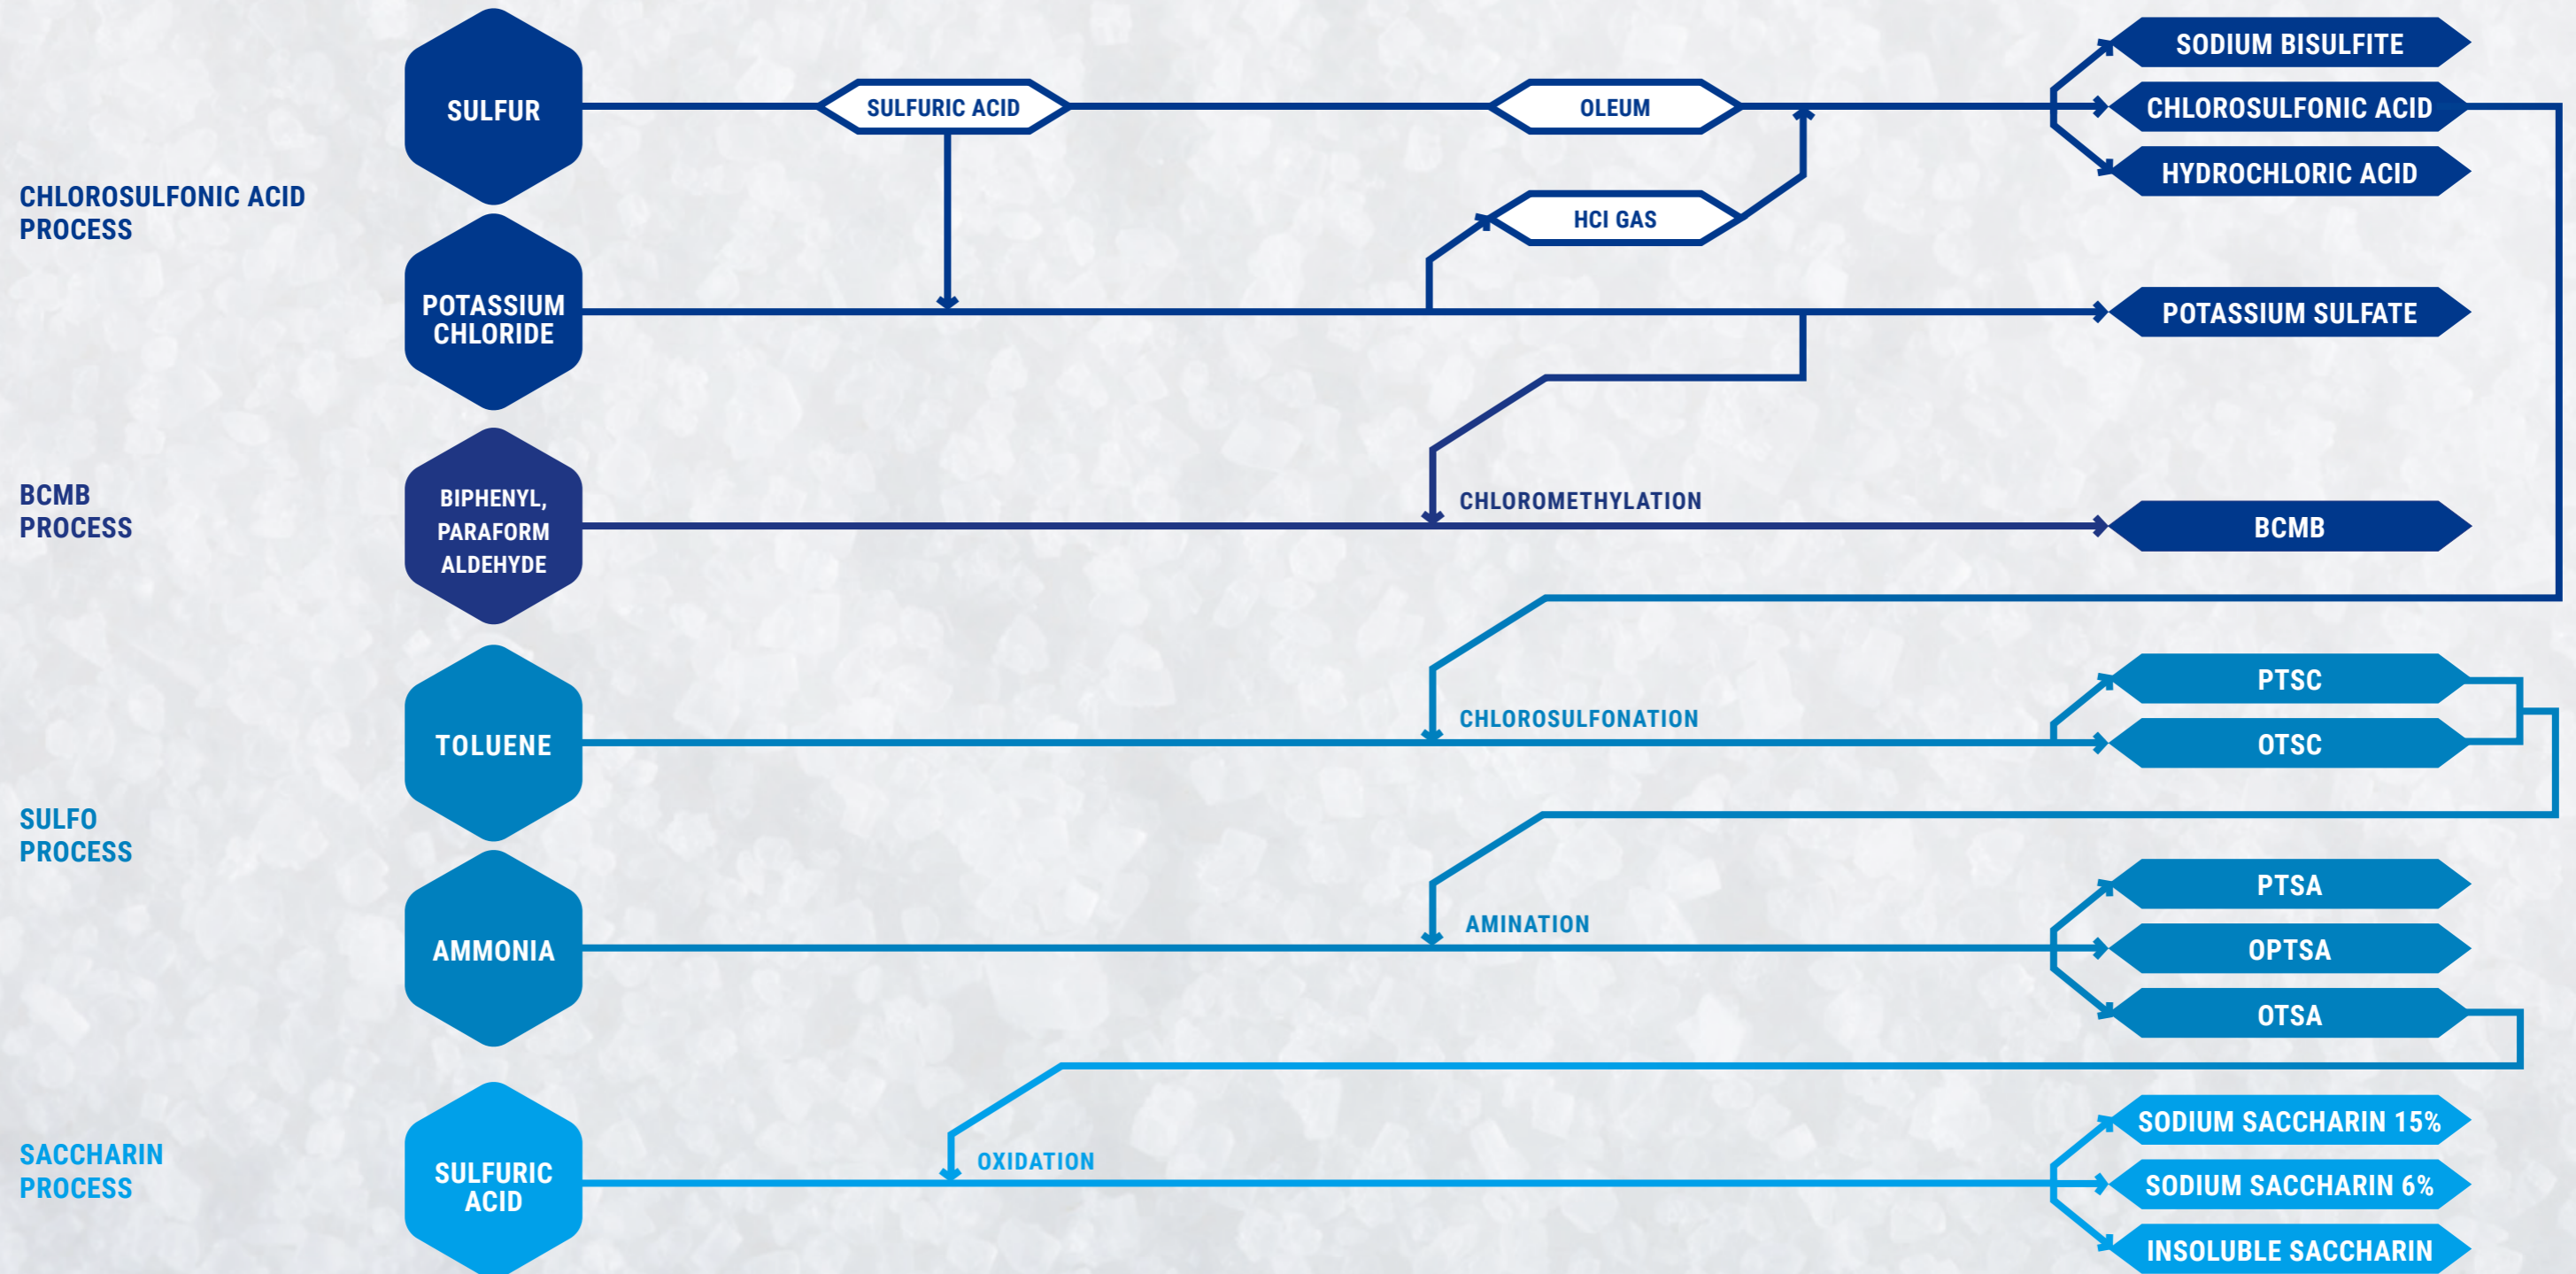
CHLOROSULFONIC ACID PROCESS

SULFUR

SULFURIC ACID

OLEUM

SODIUM BISULFITE

CHLOROSULFONIC ACID

HYDROCHLORIC ACID

HCl GAS

POTASSIUM CHLORIDE

POTASSIUM SULFATE

BCMB PROCESS

BIPHENYL, PARAFORM ALDEHYDE

CHLOROMETHYLATION

BCMB

SULFO PROCESS

TOLUENE

CHLOROSULFONATION

PTSC

OTSC

AMMONIA

AMINATION

PTSA

OPTSA

OTSA

SACCHARIN PROCESS

SULFURIC ACID

OXIDATION

SODIUM SACCHARIN 15%

SODIUM SACCHARIN 6%

INSOLUBLE SACCHARIN